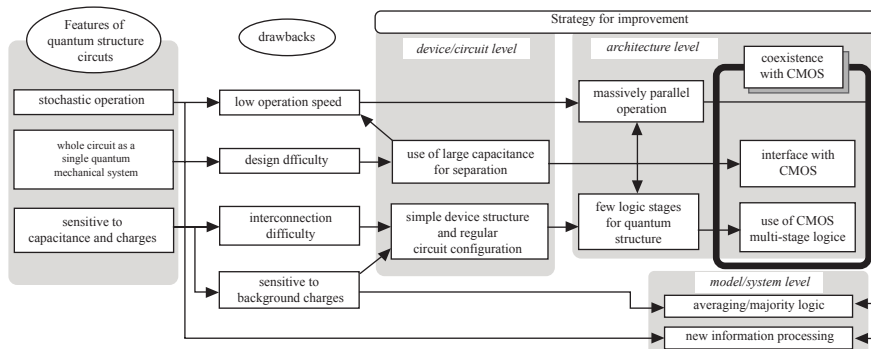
Features of quantum structure circuits

drawbacks

Strategy for improvement

device/circuit level

architecture level

coexistence with CMOS

stochastic operation

low operation speed

massively parallel operation

whole circuit as a single quantum mechanical system

design dfficulty

use of large capacitance for separation

interface with CMOS

sensitive to capacitance and charges

interconnection difficulty

simple device structure and regular circuit configuration

few logic stages for quantum structure

use of CMOS multi-stage logice

sensitive to background charges

model/system level

averaging/majority logic

new information processing